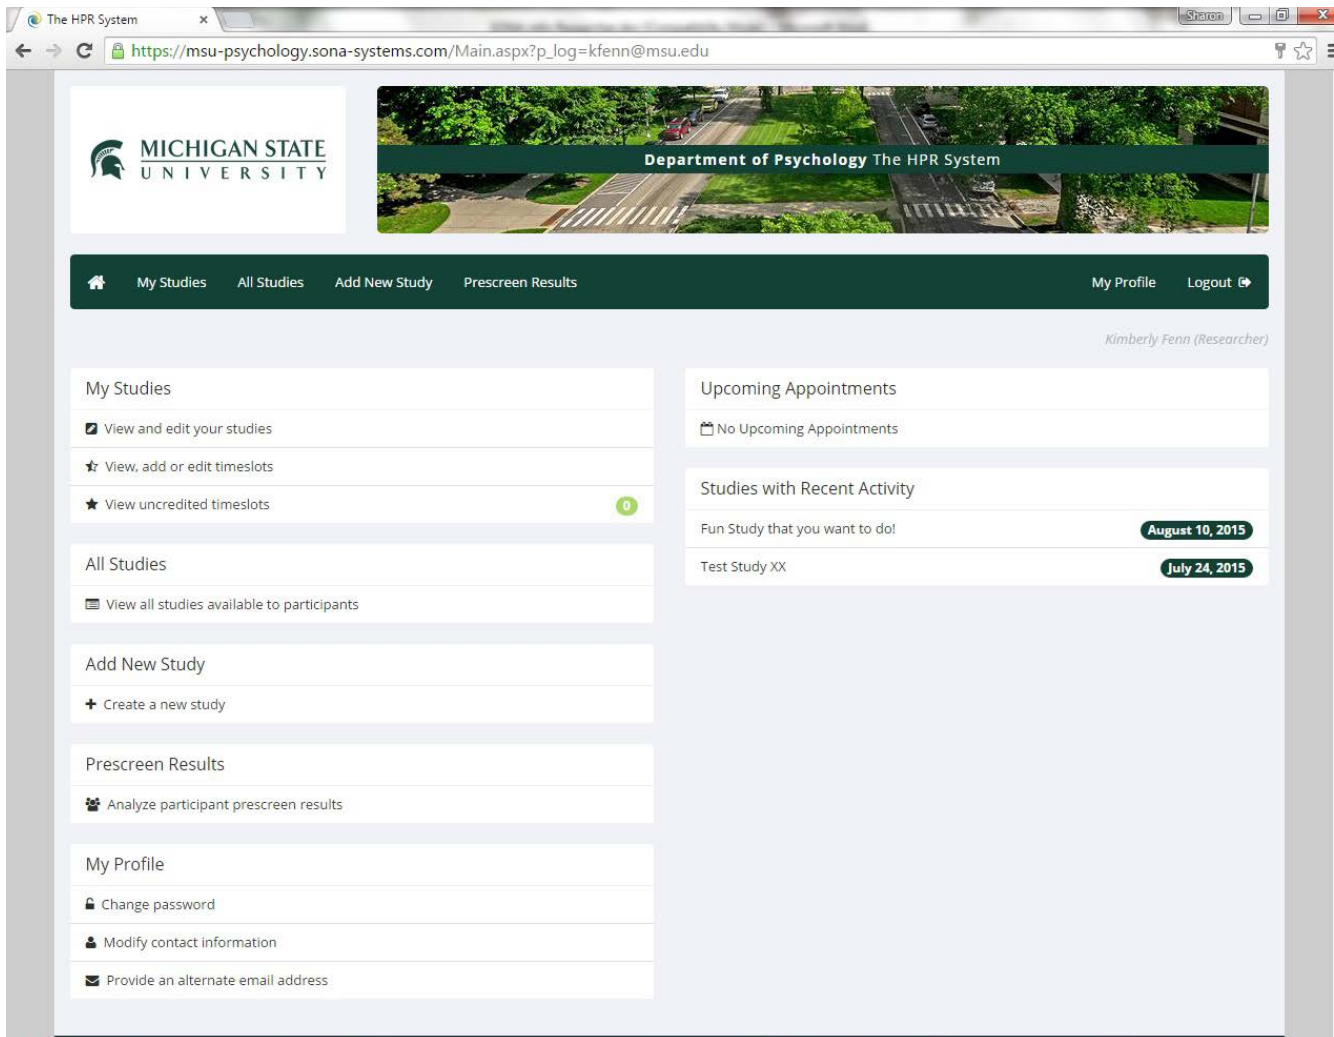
The HPR System ×

Sharon

https://msu-psychology.sona-systems.com/Main.aspx?p_log=kfenn@msu.edu

MICHIGAN STATE
UNIVERSITY

Department of Psychology The HPR System

My Studies All Studies Add New Study Prescreen Results My Profile Logout

Kimberly Fenn (Researcher)

My Studies

View and edit your studies

View, add or edit timeslots

View uncredited timeslots 0

All Studies

View all studies available to participants

Add New Study

Create a new study

Prescreen Results

Analyze participant prescreen results

My Profile

Change password

Modify contact information

Provide an alternate email address

Upcoming Appointments

No Upcoming Appointments

Studies with Recent Activity

Fun Study that you want to do! August 10, 2015

Test Study XX July 24, 2015